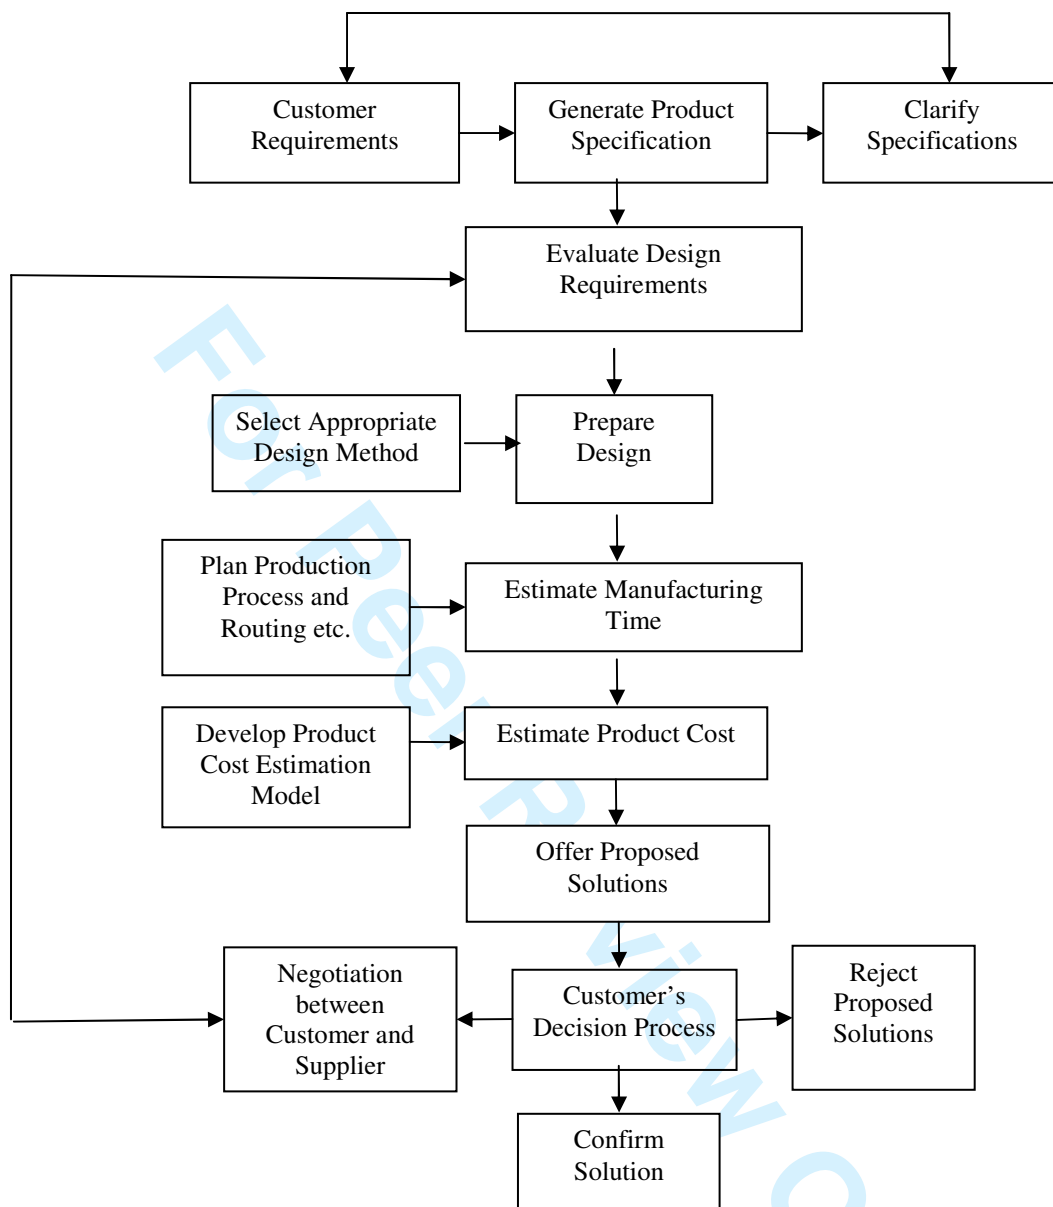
Customer Requirements

Generate Product Specification

Clarify Specifications

Evaluate Design Requirements

Select Appropriate Design Method

Prepare Design

Plan Production Process and Routing etc.

Estimate Manufacturing Time

Develop Product Cost Estimation Model

Estimate Product Cost

Offer Proposed Solutions

Negotiation between Customer and Supplier

Customer's Decision Process

Reject Proposed Solutions

Confirm Solution

For Peer Review Only